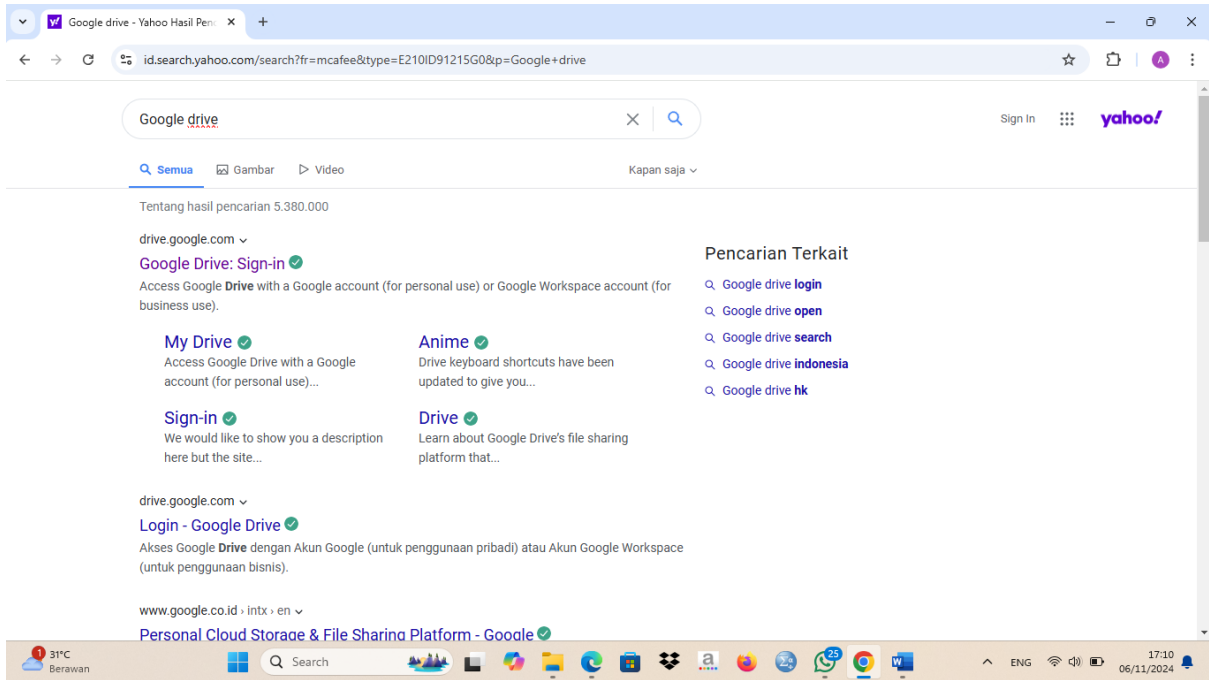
Google drive - Yahoo Hasil Penc ×
+

id.search.yahoo.com/search?fr=mcafee&type=E210ID91215G0&p=Google+drive

A

Google drive

Sign In

yahoo!

Semua Gambar Video

Kapan saja

Tentang hasil pencarian 5.380.000

drive.google.com

Google Drive: Sign-in

Access Google **Drive** with a Google account (for personal use) or Google Workspace account (for business use).

My Drive
Access Google Drive with a Google account (for personal use)...

Anime
Drive keyboard shortcuts have been updated to give you...

Sign-in
We would like to show you a description here but the site...

Drive
Learn about Google Drive's file sharing platform that...

drive.google.com

Login - Google Drive

Akses Google **Drive** dengan Akun Google (untuk penggunaan pribadi) atau Akun Google Workspace (untuk penggunaan bisnis).

www.google.co.id › intx › en

Personal Cloud Storage & File Sharing Platform - Google

Pencarian Terkait

Google drive **login**
Google drive **open**
Google drive **search**
Google drive **indonesia**
Google drive **hk**

1 31°C
Berawan

Search

25

ENG

17:10
06/11/2024